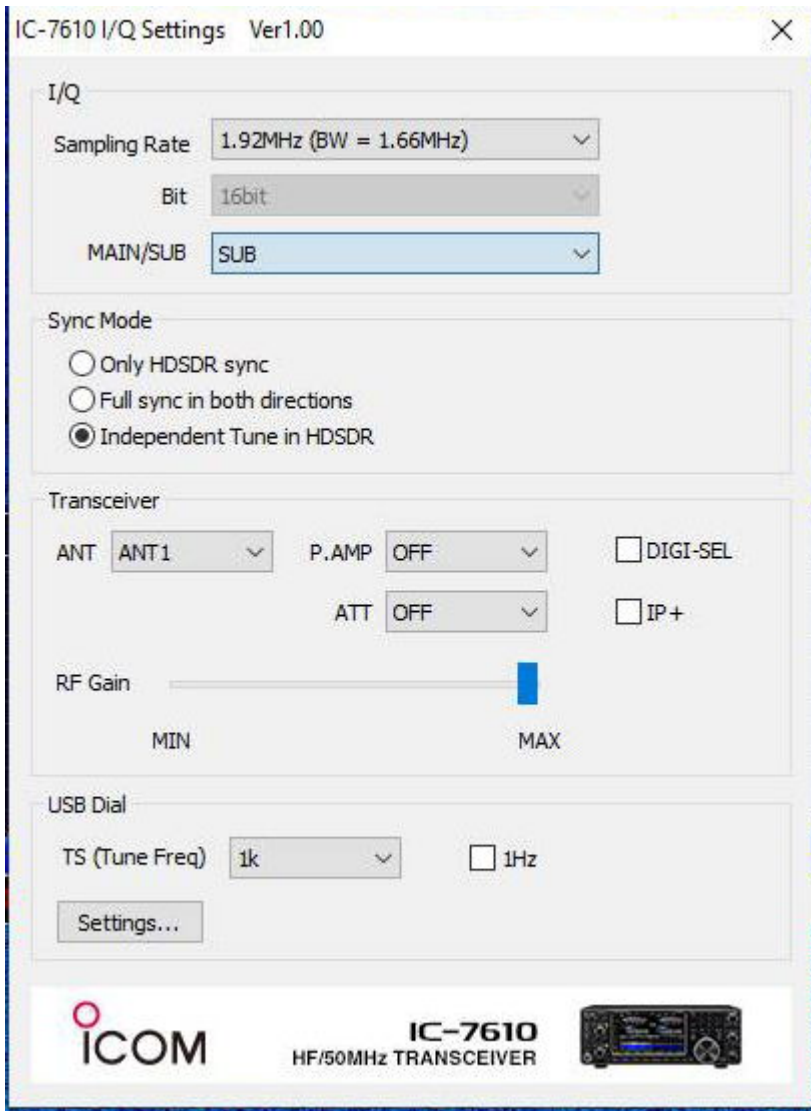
IC-7610 I/Q Settings Ver1.00

×

I/Q

Sampling Rate 1.92MHz (BW = 1.66MHz)

Bit 16bit

MAIN/SUB SUB

Sync Mode

Only HDSDR sync

Full sync in both directions

Independent Tune in HDSDR

Transceiver

ANT ANT1

P.AMP OFF

DIGI-SEL

ATT OFF

IP+

RF Gain

MIN

MAX

USB Dial

TS (Tune Freq) 1k

1Hz

Settings...

ICOM

IC-7610
HF/50MHz TRANSCEIVER